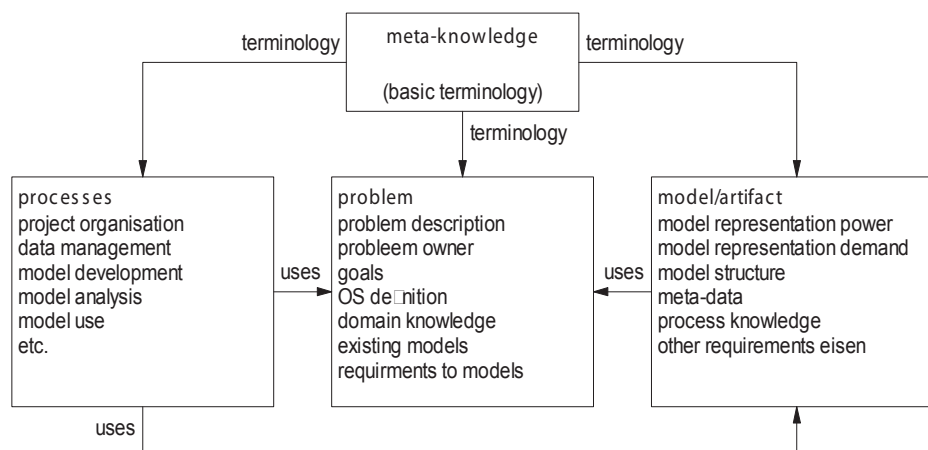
meta-knowledge

(basic terminology)

terminology

terminology

terminology

processes
project organisation
data management
model development
model analysis
model use
etc.

uses

problem
problem description
probleem owner
goals
OS de□nition
domain knowledge
existing models
requirments to models

uses

model/artifact
model representation power
model representation demand
model structure
meta-data
process knowledge
other requirements eisen

uses